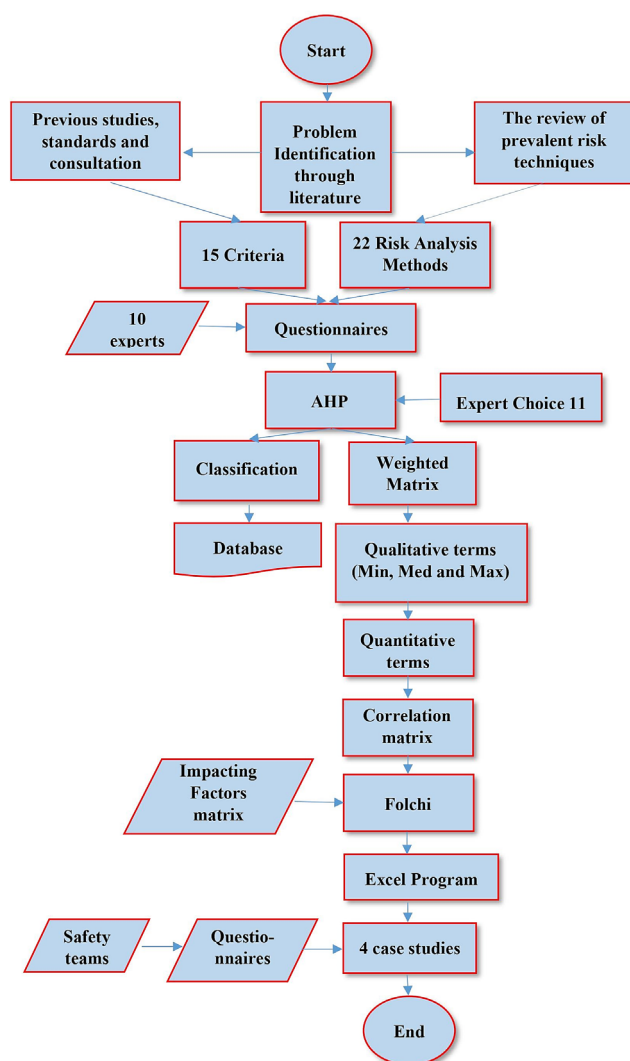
Start

Previous studies, standards and consultation

Problem Identification through literature

The review of prevalent risk techniques

15 Criteria

22 Risk Analysis Methods

10 experts

Questionnaires

AHP

Expert Choice 11

Classification

Weighted Matrix

Database

Qualitative terms (Min, Med and Max)

Quantitative terms

Correlation matrix

Impacting Factors matrix

Folchi

Excel Program

Safety teams

Questio-nnaires

4 case studies

End